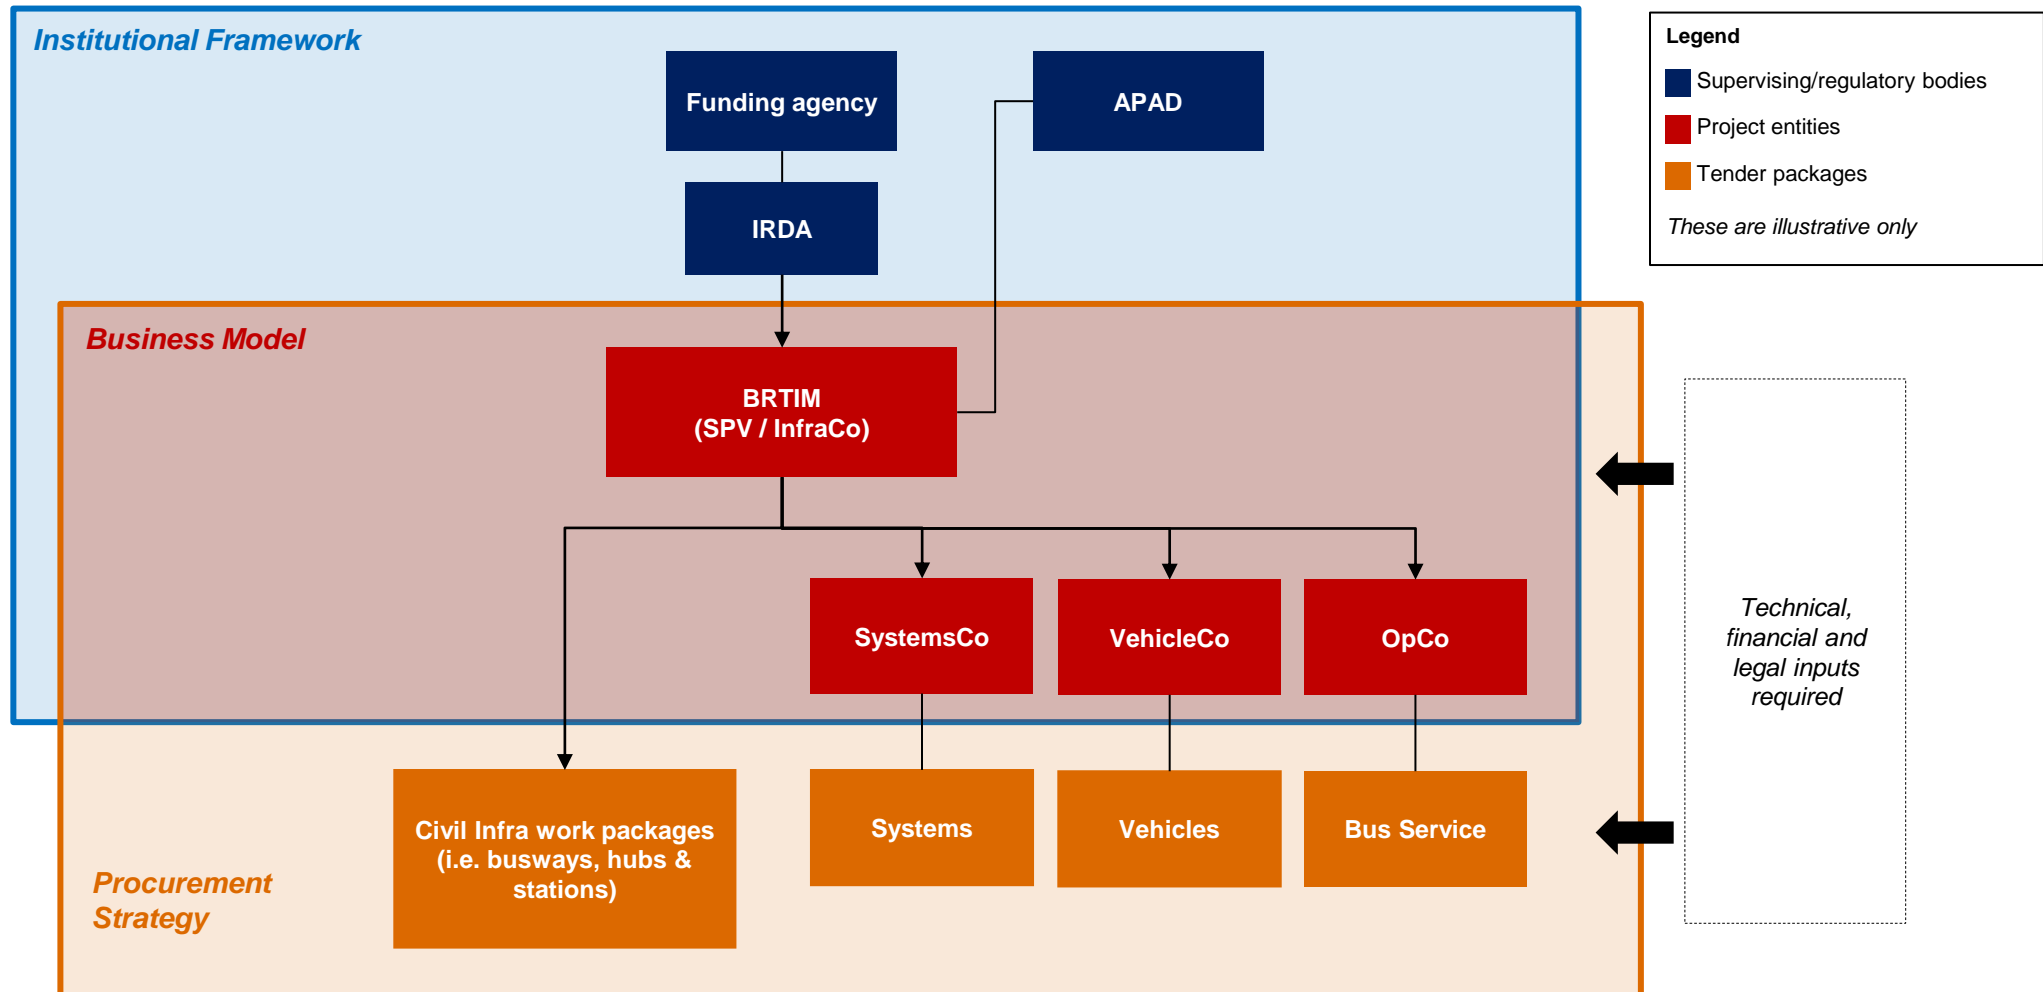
Institutional Framework

Funding agency

APAD

IRDA

Legend

Supervising/regulatory bodies

Project entities

Tender packages

These are illustrative only

Business Model

BRTIM
(SPV / InfraCo)

SystemsCo

VehicleCo

OpCo

Technical, financial and legal inputs required

Civil Infra work packages (i.e. busways, hubs & stations)

Systems

Vehicles

Bus Service

Procurement Strategy